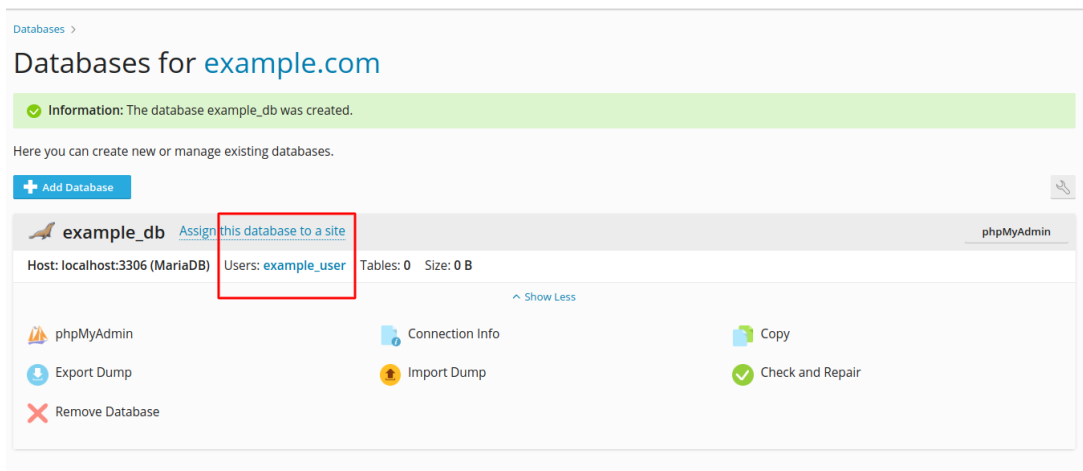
Databases >

Databases for example.com

Information: The database example_db was created.

Here you can create new or manage existing databases.

Add Database

example_db Assign this database to a site

phpMyAdmin

Host: localhost:3306 (MariaDB) Users: example_user Tables: 0 Size: 0 B

^ Show Less

phpMyAdmin

Connection Info

Copy

Export Dump

Import Dump

Check and Repair

Remove Database